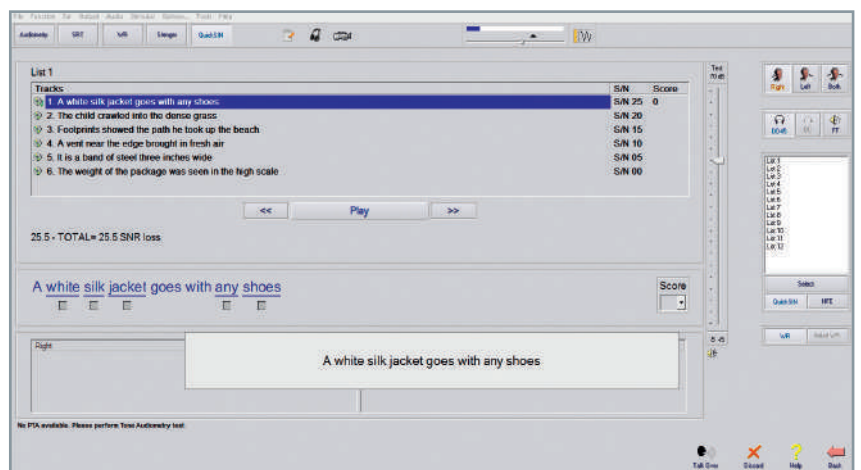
File Function Tat Output Audio Stimulus Options Tools Help

Audiometry SRT WR Stenger QuickSIN

List 1

| Tracks | S/N | Score |
|---|---|---|
| 1. A white silk jacket goes with any shoes | S/N 25 | 0 |
| 2. The child crawled into the dense grass | S/N 20 | |
| 3. Footprints showed the path he took up the beach | S/N 15 | |
| 4. A vent near the edge brought in fresh air | S/N 10 | |
| 5. It is a band of steel three inches wide | S/N 05 | |
| 6. The weight of the package was seen in the high scale | S/N 00 | |

<< Play >>

25.5 - TOTAL= 25.5 SNR loss

A white silk jacket goes with any shoes

Score

Right

A white silk jacket goes with any shoes

No PTA available. Please perform Tone Audiometry test

Test 70 dB

Right Left Both

List 1 List 2 List 3 List 4 List 5 List 6 List 7 List 8 List 9 List 10 List 11 List 12

Select

QuickSIN HFE

WR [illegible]

Talk Over Discard Help Back